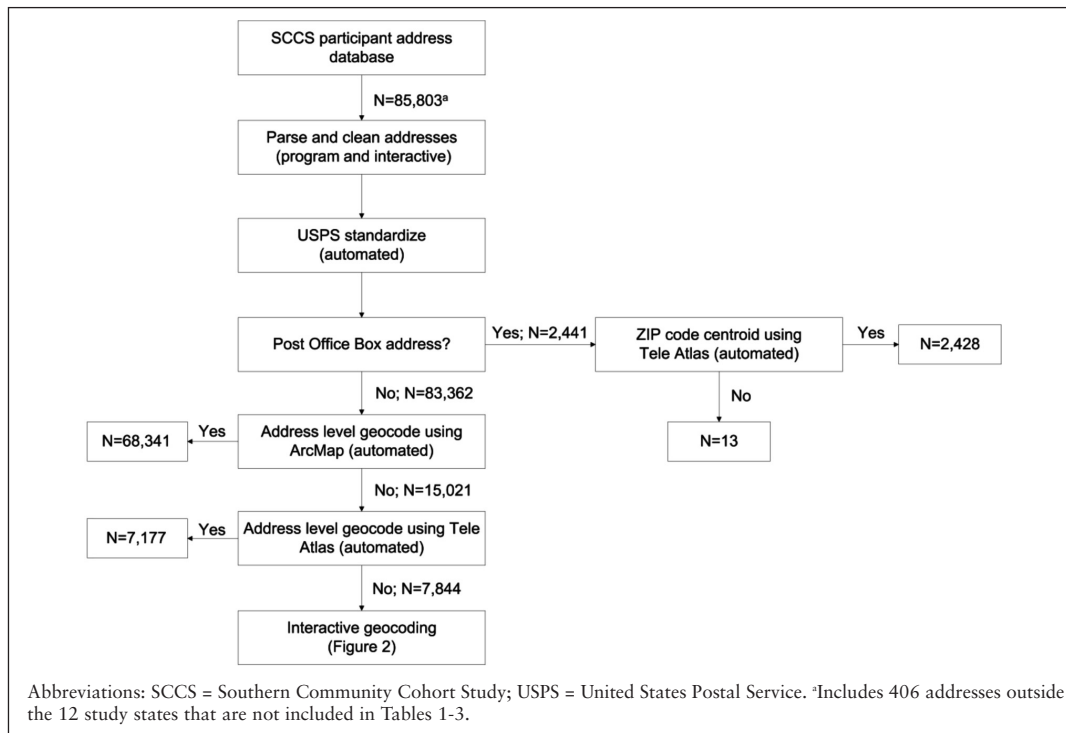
SCCS participant address database

N=85,803$^a$

Parse and clean addresses (program and interactive)

USPS standardize (automated)

Post Office Box address?

Yes; N=2,441

ZIP code centroid using Tele Atlas (automated)

Yes

N=2,428

No

N=13

No; N=83,362

Yes

N=68,341

Address level geocode using ArcMap (automated)

No; N=15,021

Yes

N=7,177

Address level geocode using Tele Atlas (automated)

No; N=7,844

Interactive geocoding (Figure 2)

Abbreviations: SCCS = Southern Community Cohort Study; USPS = United States Postal Service. $^a$Includes 406 addresses outside the 12 study states that are not included in Tables 1-3.